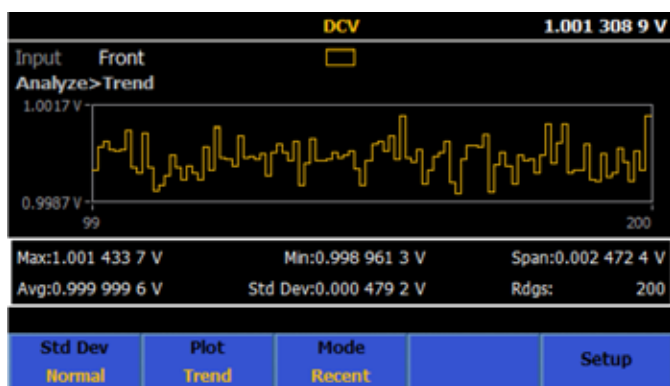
DCV 1.001 308 9 V

Input Front

Analyze>Trend

1.0017 V

0.9987 V

99

200

Max:1.001 433 7 V Min:0.998 961 3 V Span:0.002 472 4 V

Avg:0.999 999 6 V Std Dev:0.000 479 2 V Rdgs: 200

| Std Dev | Plot | Mode | | Setup |
|---|---|---|---|---|
| Normal | Trend | Recent | | |